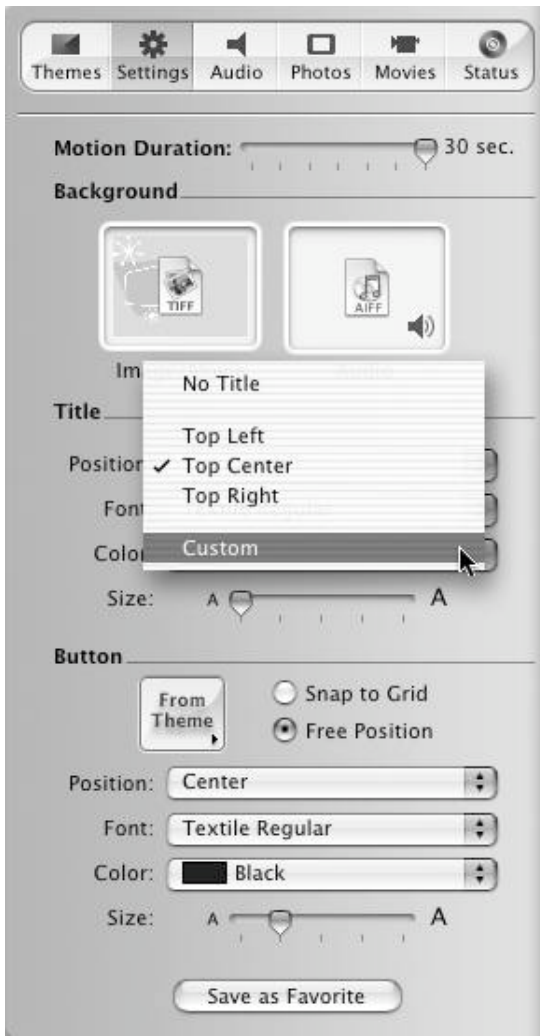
Themes Settings Audio Photos Movies Status

Motion Duration: 30 sec.

Background

TIFF

AIFF

Im

Title

Position

Font

Color

No Title

Top Left

✓ Top Center

Top Right

Custom

Size: A A

Button

From Theme

Snap to Grid

Free Position

Position: Center

Font: Textile Regular

Color: Black

Size: A A

Save as Favorite